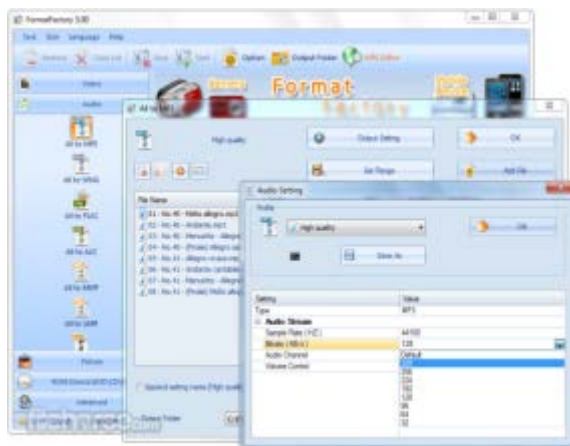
FormatFactory 5.00

Task Skin Language Help

Remove Clear List Stop Start Option Output Folder Info Editor

Video

Audio

All to MP3

All to WMA

All to FLAC

All to AAC

All to AMR

All to WAV

Picture

ROM Device\DVD\CD

Advanced

Format Factory

All to MP3

High quality

Output Setting

OK

Set Range

Add File

File Name

01 - No.40 - Molto allegro.mp3

02 - No.40 - Andante.mp3

03 - No.40 - Menuetto.mp3

04 - No.40 - (Finale) Allegro.mp3

05 - No.41 - allegro vivace.mp3

06 - No.41 - Andante cantabile

07 - No.41 - Menuetto - Allegro

08 - No.41 - (Finale) Molto allegro

Append setting name (High quality)

Output Folder

Audio Setting

Audio

High quality

OK

Save As

| Setting | Value |
|---|---|
| Type | MP3 |
| Audio Stream | |
| Sample Rate (HZ) | 44100 |
| Bitrate (KB/s) | 128 |
| Audio Channel | Default |
| Volume Control | 320 |
| | 256 |
| | 224 |
| | 192 |
| | 160 |
| | 128 |
| | 96 |
| | 64 |
| | 32 |